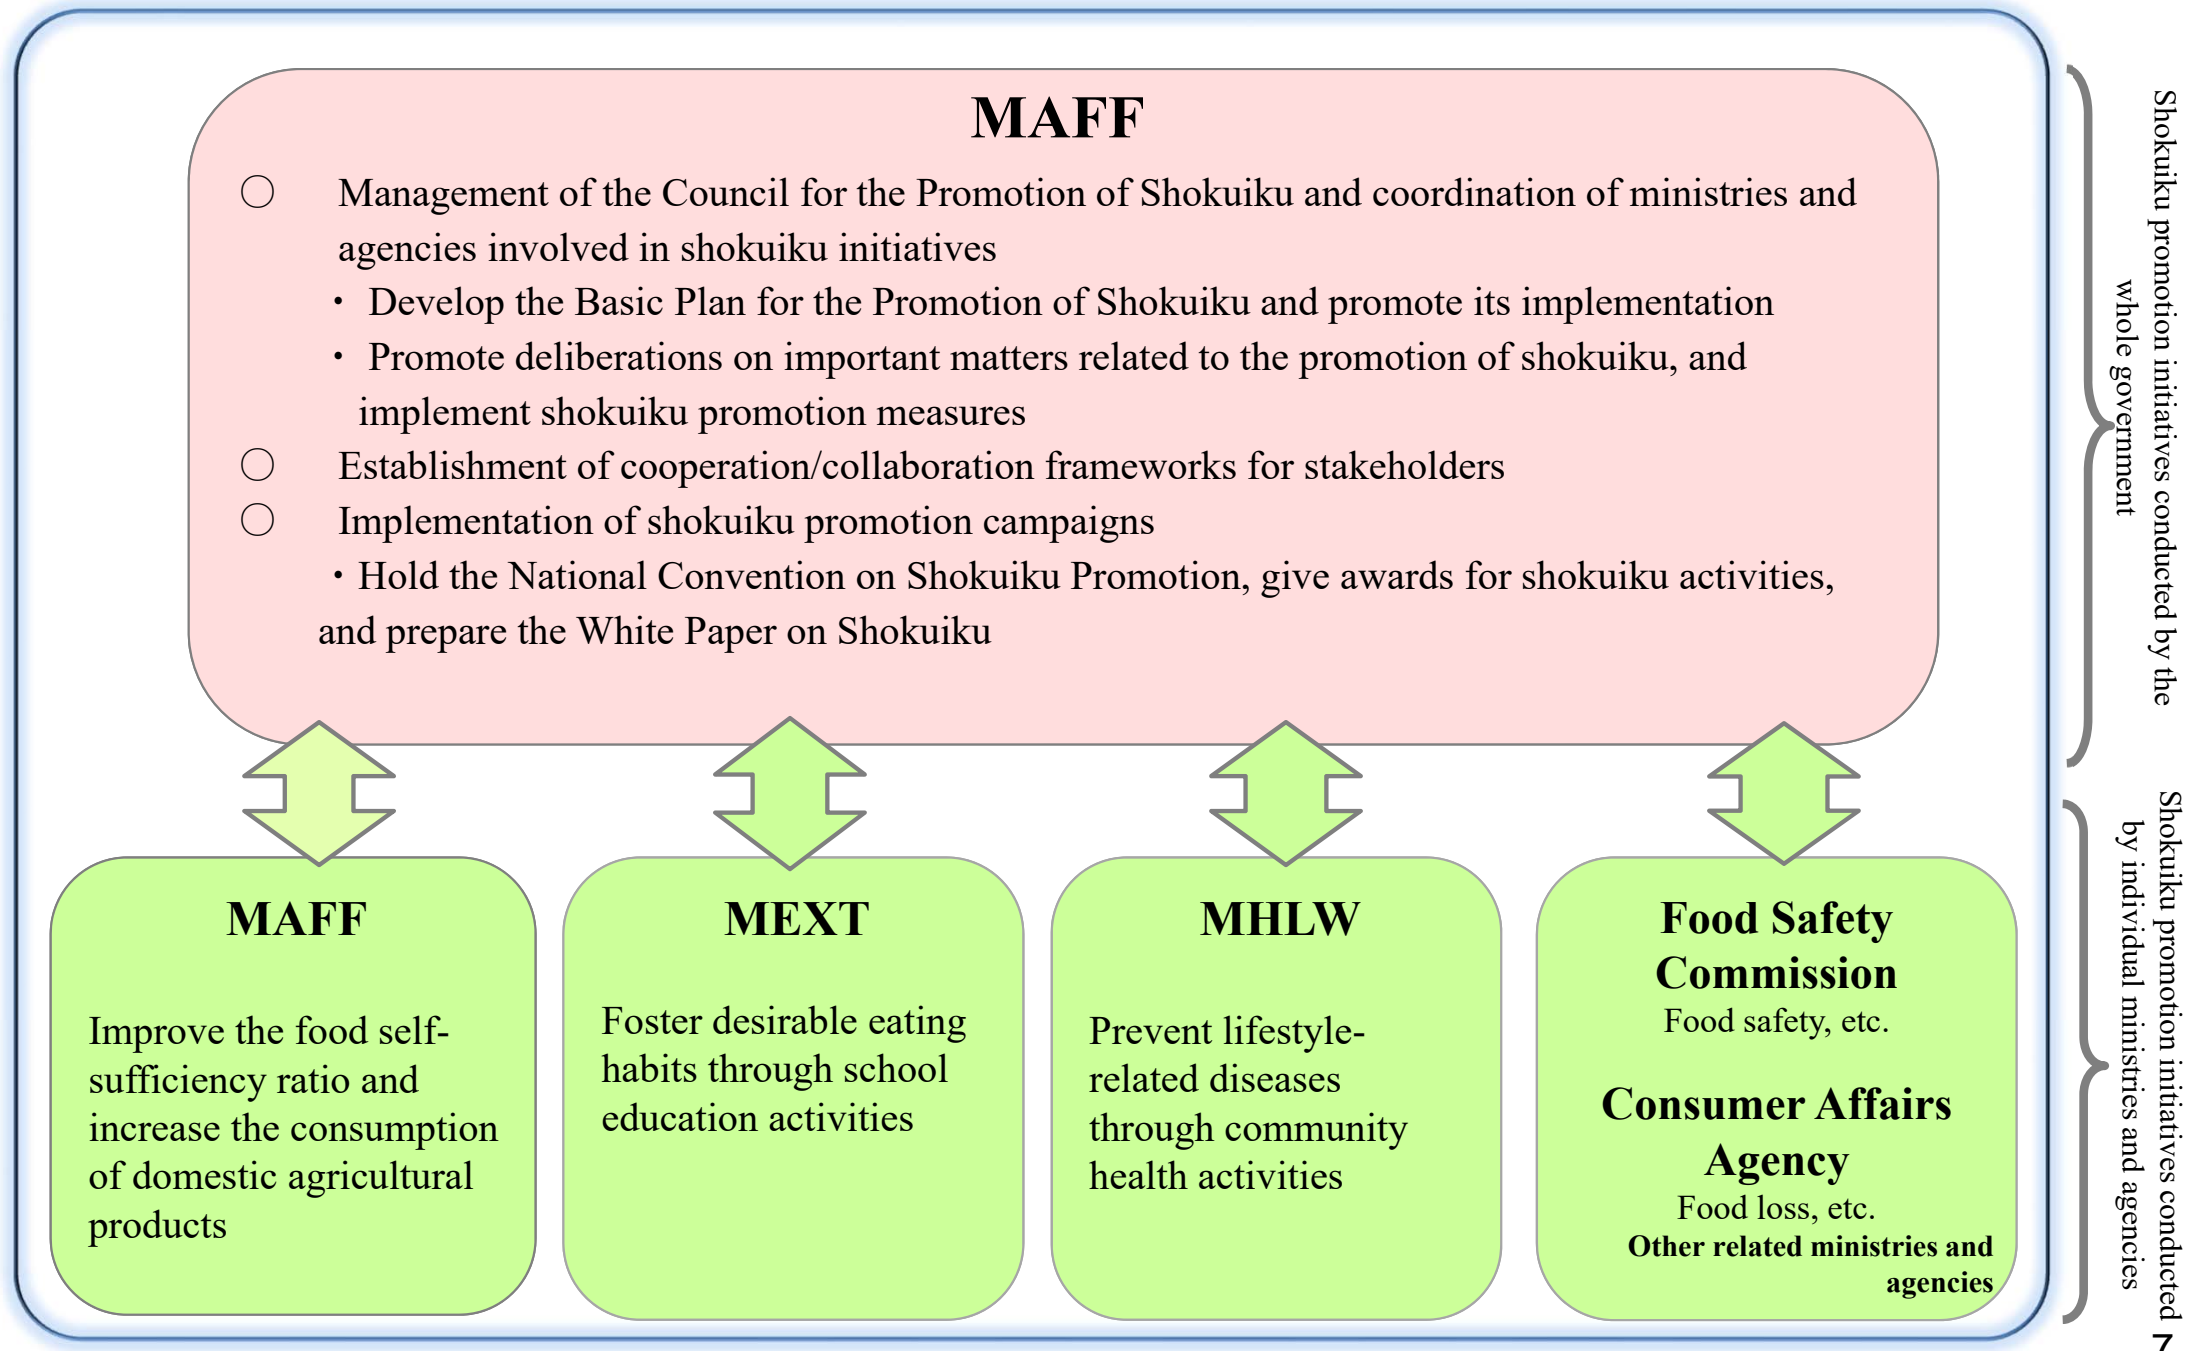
MAFF

○ Management of the Council for the Promotion of Shokuiku and coordination of ministries and agencies involved in shokuiku initiatives

・ Develop the Basic Plan for the Promotion of Shokuiku and promote its implementation

・ Promote deliberations on important matters related to the promotion of shokuiku, and implement shokuiku promotion measures

○ Establishment of cooperation/collaboration frameworks for stakeholders

○ Implementation of shokuiku promotion campaigns

・Hold the National Convention on Shokuiku Promotion, give awards for shokuiku activities, and prepare the White Paper on Shokuiku

Shokuiku promotion initiatives conducted by the whole government

MAFF

Improve the food self-sufficiency ratio and increase the consumption of domestic agricultural products

MEXT

Foster desirable eating habits through school education activities

MHLW

Prevent lifestyle-related diseases through community health activities

Food Safety Commission
Food safety, etc.

Consumer Affairs Agency
Food loss, etc.
Other related ministries and agencies

Shokuiku promotion initiatives conducted by individual ministries and agencies

7